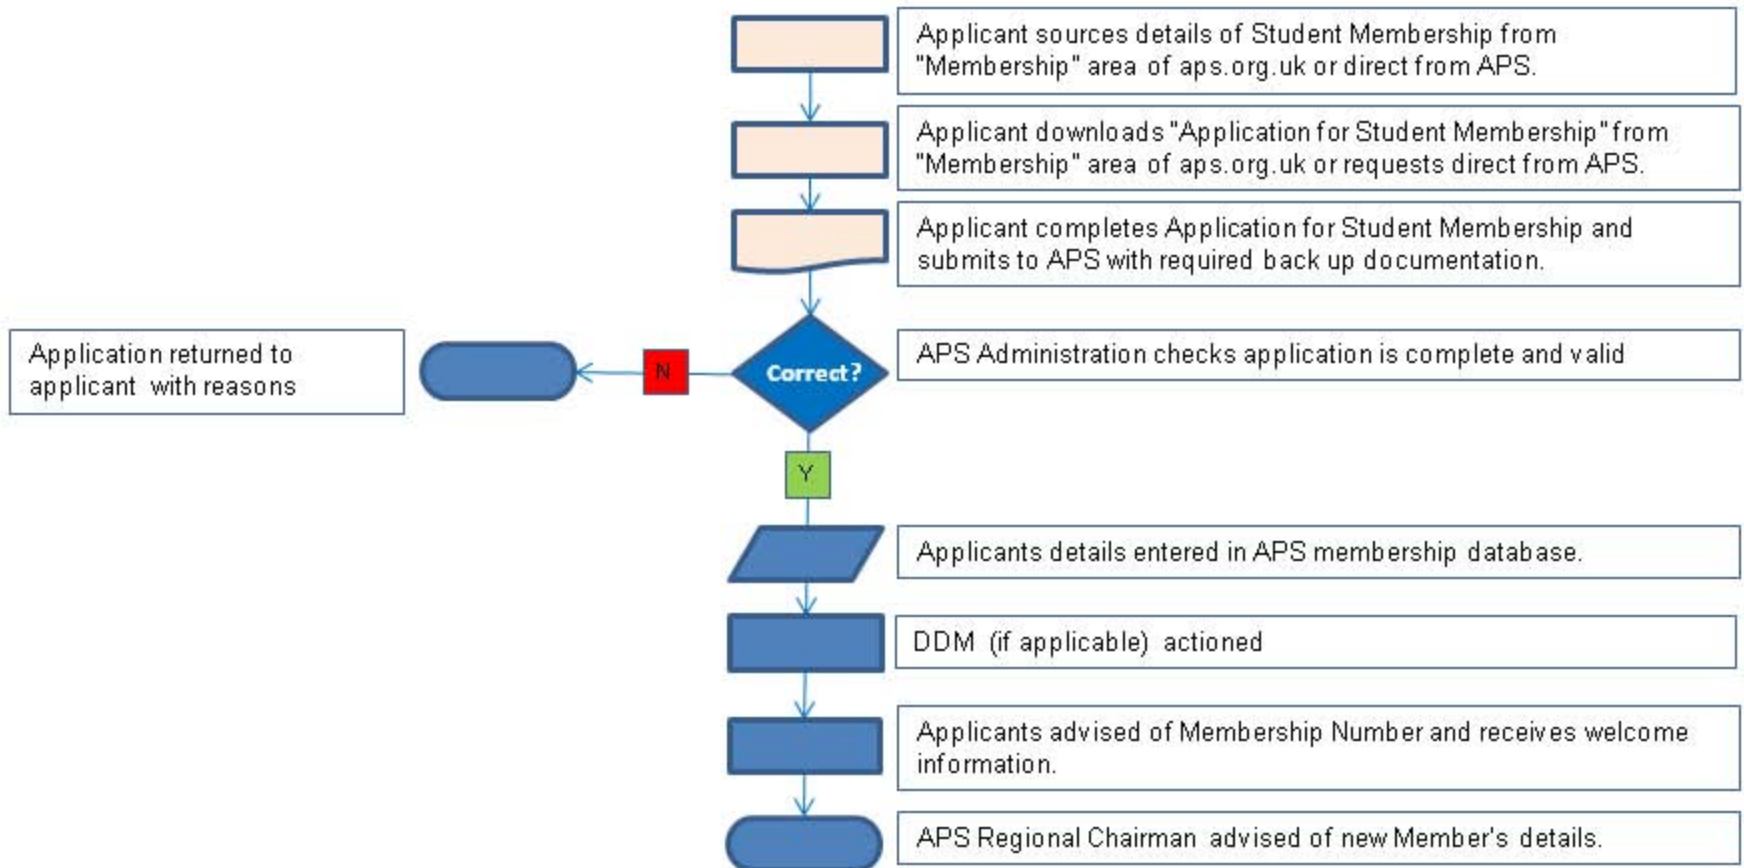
Applicant sources details of Student Membership from "Membership" area of aps.org.uk or direct from APS.

Applicant downloads "Application for Student Membership" from "Membership" area of aps.org.uk or requests direct from APS.

Applicant completes Application for Student Membership and submits to APS with required back up documentation.

Correct?

APS Administration checks application is complete and valid

N

Application returned to applicant with reasons

Y

Applicants details entered in APS membership database.

DDM (if applicable) actioned

Applicants advised of Membership Number and receives welcome information.

APS Regional Chairman advised of new Member's details.